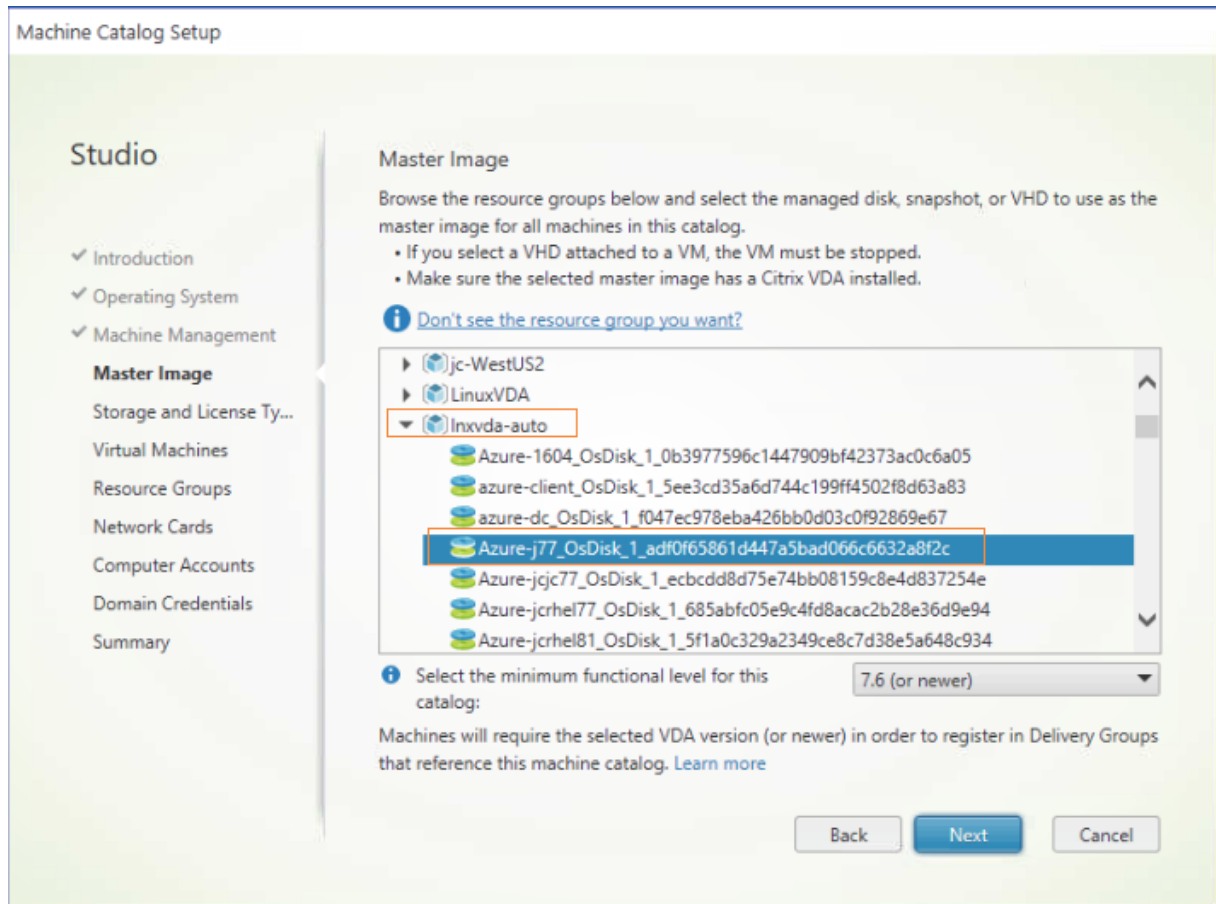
Machine Catalog Setup

Studio

✓ Introduction
✓ Operating System
✓ Machine Management
Master Image
Storage and License Ty...
Virtual Machines
Resource Groups
Network Cards
Computer Accounts
Domain Credentials
Summary

Master Image

Browse the resource groups below and select the managed disk, snapshot, or VHD to use as the master image for all machines in this catalog.
• If you select a VHD attached to a VM, the VM must be stopped.
• Make sure the selected master image has a Citrix VDA installed.

Don't see the resource group you want?

jc-WestUS2
LinuxVDA
lnxvda-auto
Azure-1604_OsDisk_1_0b3977596c1447909bf42373ac0c6a05
azure-client_OsDisk_1_5ee3cd35a6d744c199ff4502f8d63a83
azure-dc_OsDisk_1_f047ec978eba426bb0d03c0f92869e67
Azure-j77_OsDisk_1_adf0f65861d447a5bad066c6632a8f2c
Azure-jcjc77_OsDisk_1_ecbcdd8d75e74bb08159c8e4d837254e
Azure-jcrhel77_OsDisk_1_685abfc05e9c4fd8acac2b28e36d9e94
Azure-jcrhel81_OsDisk_1_5f1a0c329a2349ce8c7d38e5a648c934

Select the minimum functional level for this catalog:
7.6 (or newer)

Machines will require the selected VDA version (or newer) in order to register in Delivery Groups that reference this machine catalog. Learn more

Back Next Cancel